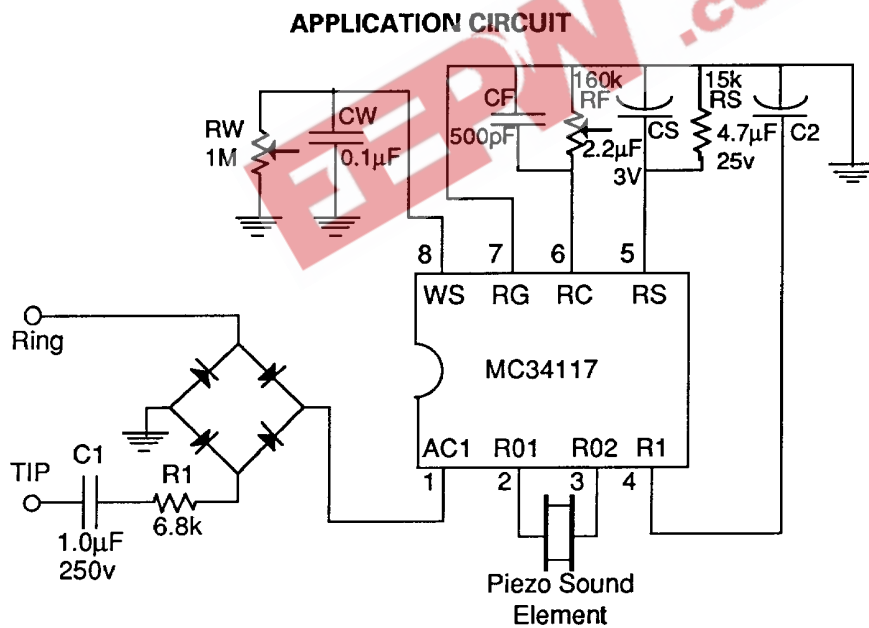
APPLICATION CIRCUIT

EEPW .com

RW
1M

CW
0.1μF

CF
500pF

160k
RF

2.2μF

CS
3V

15k
RS

4.7μF
25v

C2

8 WS
7 RG
6 RC
5 RS

MC34117

AC1 1
R01 2
R02 3
R1 4

Ring

TIP

C1
1.0μF
250v

R1
6.8k

Piezo Sound Element